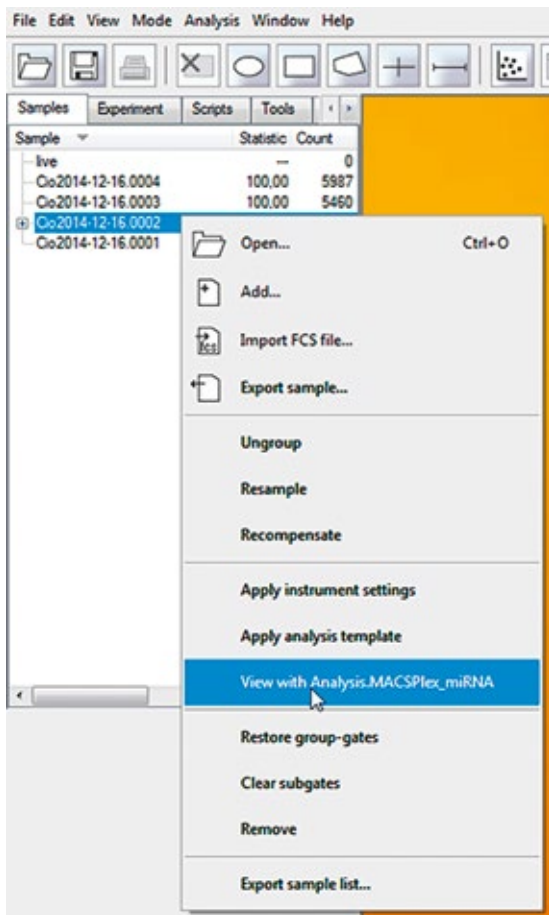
File Edit View Mode Analysis Window Help

Samples Experiment Scripts Tools

| Sample | Statistic | Count |
|---|---|---|
| live | — | 0 |
| Cio2014-12-16.0004 | 100,00 | 5987 |
| Cio2014-12-16.0003 | 100,00 | 5460 |
| Cio2014-12-16.0002 | | |
| Cio2014-12-16.0001 | | |

Open... Ctrl+O
Add...
Import FCS file...
Export sample...
Ungroup
Resample
Recompensate
Apply instrument settings
Apply analysis template
View with Analysis.MACSPlex_miRNA
Restore group-gates
Clear subgates
Remove
Export sample list...